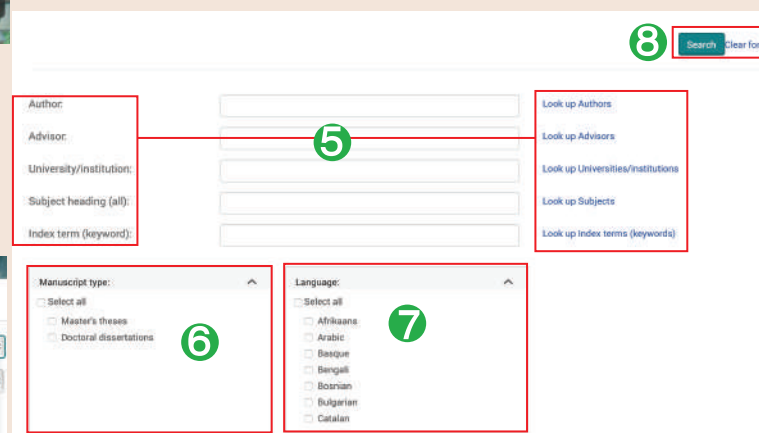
8

Search Clear for

Author:

Advisor:

University/institution:

Subject heading (all):

Index term (keyword):

5

Look up Authors

Look up Advisors

Look up Universities/institutions

Look up Subjects

Look up Index terms (keywords)

Manuscript type:

Select all

Master's theses

Doctoral dissertations

6

Language:

Select all

Afrikaans

Arabic

Basque

Bengali

Bosnian

Bulgarian

Catalan

7